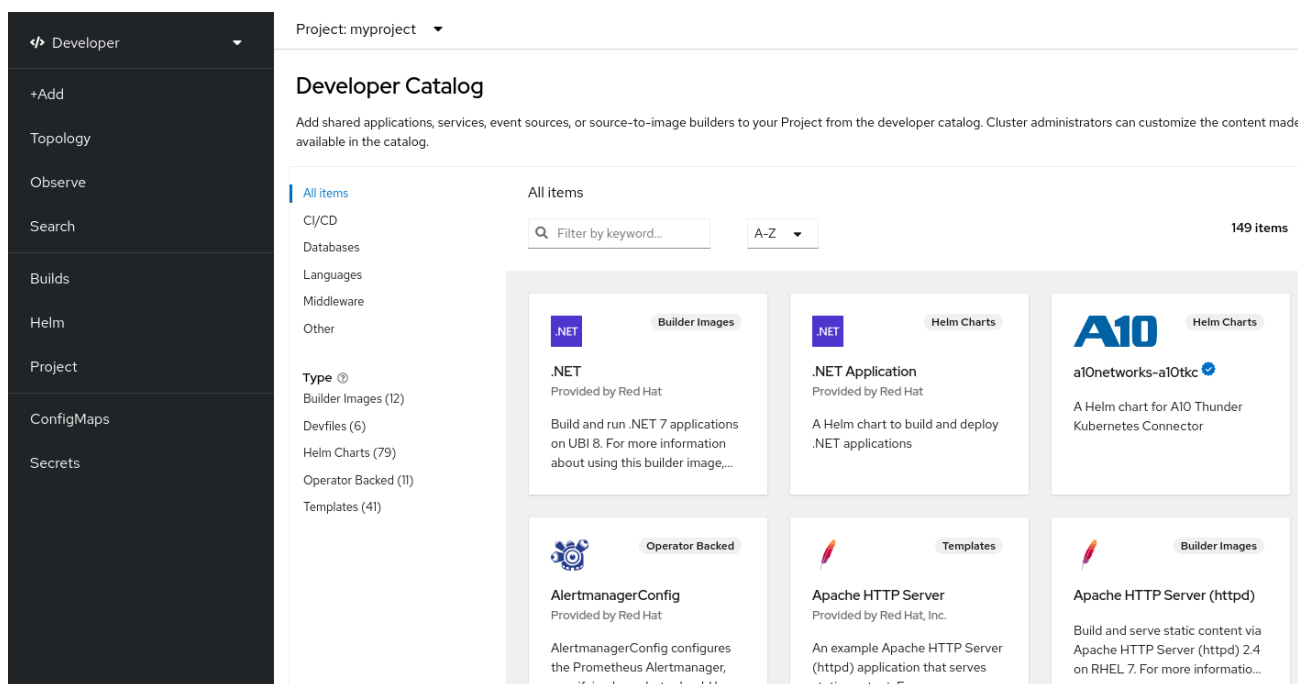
</> Developer

+Add

Topology

Observe

Search

Builds

Helm

Project

ConfigMaps

Secrets

Project: myproject

Developer Catalog

Add shared applications, services, event sources, or source-to-image builders to your Project from the developer catalog. Cluster administrators can customize the content made available in the catalog.

All items
CI/CD
Databases
Languages
Middleware
Other

Type
Builder Images (12)
Devfiles (6)
Helm Charts (79)
Operator Backed (11)
Templates (41)

All items

Filter by keyword...

A-Z

149 items

.NET
Builder Images
.NET
Provided by Red Hat
Build and run .NET 7 applications on UBI 8. For more information about using this builder image,...

.NET
Helm Charts
.NET Application
Provided by Red Hat
A Helm chart to build and deploy .NET applications

A10
Helm Charts
a10networks-a10tkc
A Helm chart for A10 Thunder Kubernetes Connector

Operator Backed
AlertmanagerConfig
Provided by Red Hat
AlertmanagerConfig configures the Prometheus Alertmanager, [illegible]

Templates
Apache HTTP Server
Provided by Red Hat, Inc.
An example Apache HTTP Server (httpd) application that serves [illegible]

Builder Images
Apache HTTP Server (httpd)
Build and serve static content via Apache HTTP Server (httpd) 2.4 on RHEL 7. For more informatio...